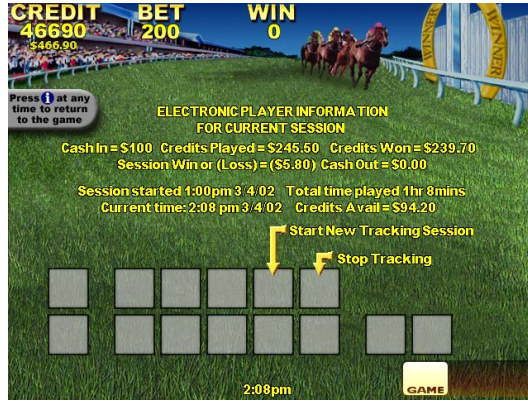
CREDIT
46690
$466.90

BET
200

WIN
0

WINNER

Press i at any time to return to the game

ELECTRONIC PLAYER INFORMATION
FOR CURRENT SESSION

Cash In = \$100 Credits Played = \$245.50 Credits Won = \$239.70
Session Win or (Loss) = (\$5.80) Cash Out = \$0.00

Session started 1:00pm 3/4/02 Total time played 1hr 8mins
Current time: 2:08 pm 3/4/02 Credits Avail = \$94.20

Start New Tracking Session

Stop Tracking

2:08pm

GAME